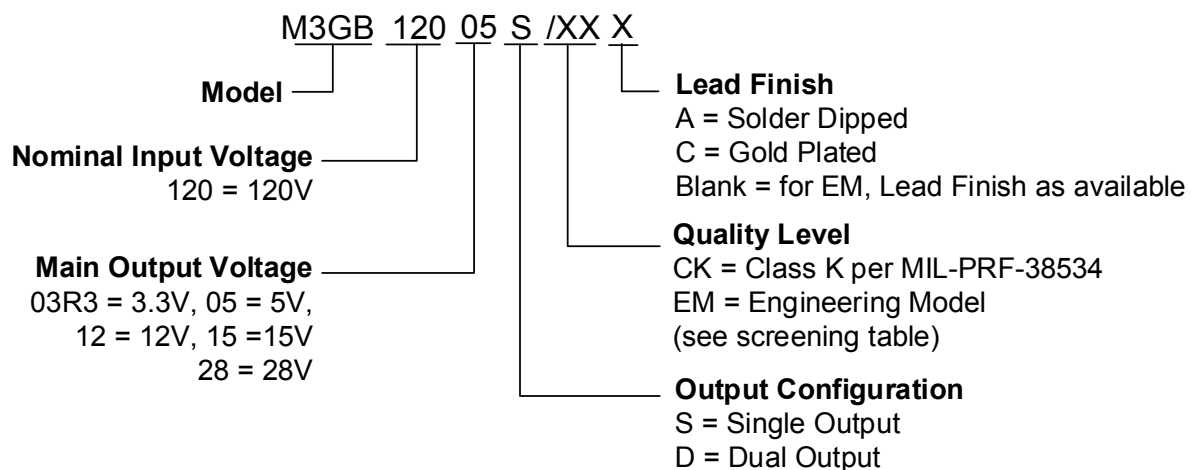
M3GB 120 05 S /XX X

Model

Nominal Input Voltage
120 = 120V

Main Output Voltage
03R3 = 3.3V, 05 = 5V,
12 = 12V, 15 =15V
28 = 28V

Lead Finish
A = Solder Dipped
C = Gold Plated
Blank = for EM, Lead Finish as available

Quality Level
CK = Class K per MIL-PRF-38534
EM = Engineering Model
(see screening table)

Output Configuration
S = Single Output
D = Dual Output